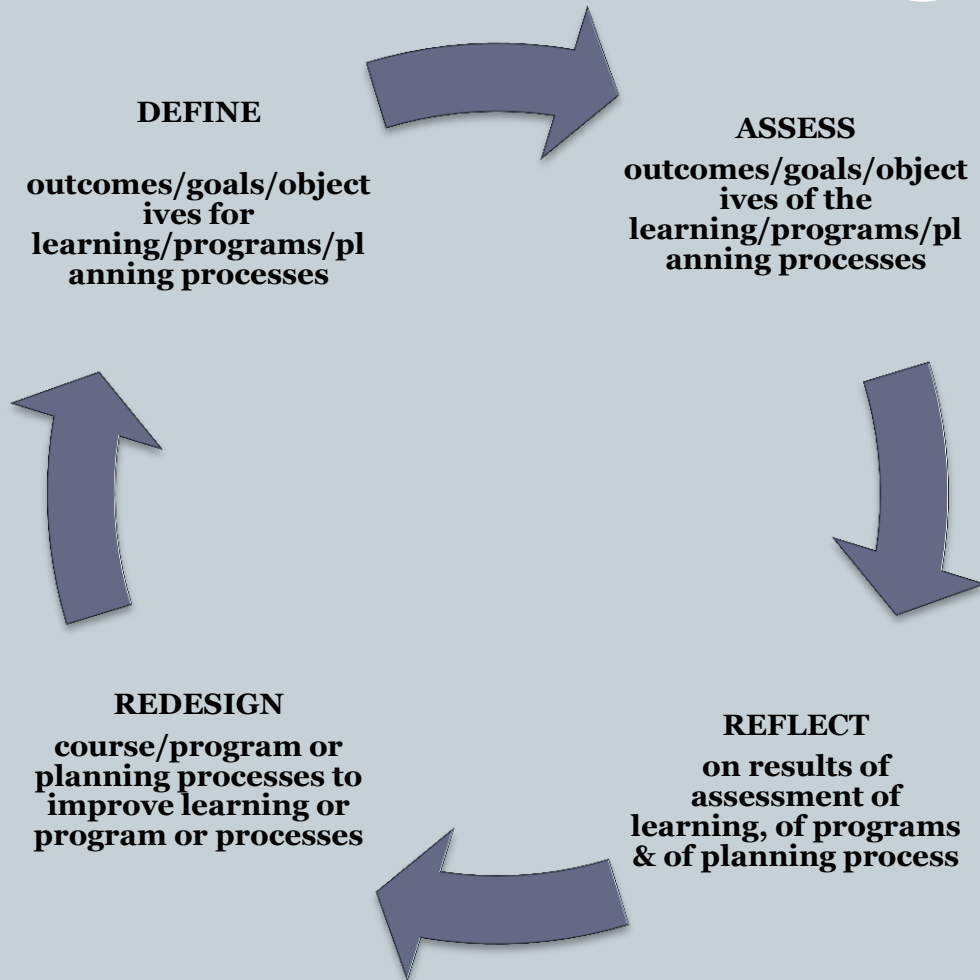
DEFINE

outcomes/goals/objectives for learning/programs/planning processes

ASSESS

outcomes/goals/objectives of the learning/programs/planning processes

REFLECT

on results of assessment of learning, of programs & of planning process

REDESIGN

course/program or planning processes to improve learning or program or processes